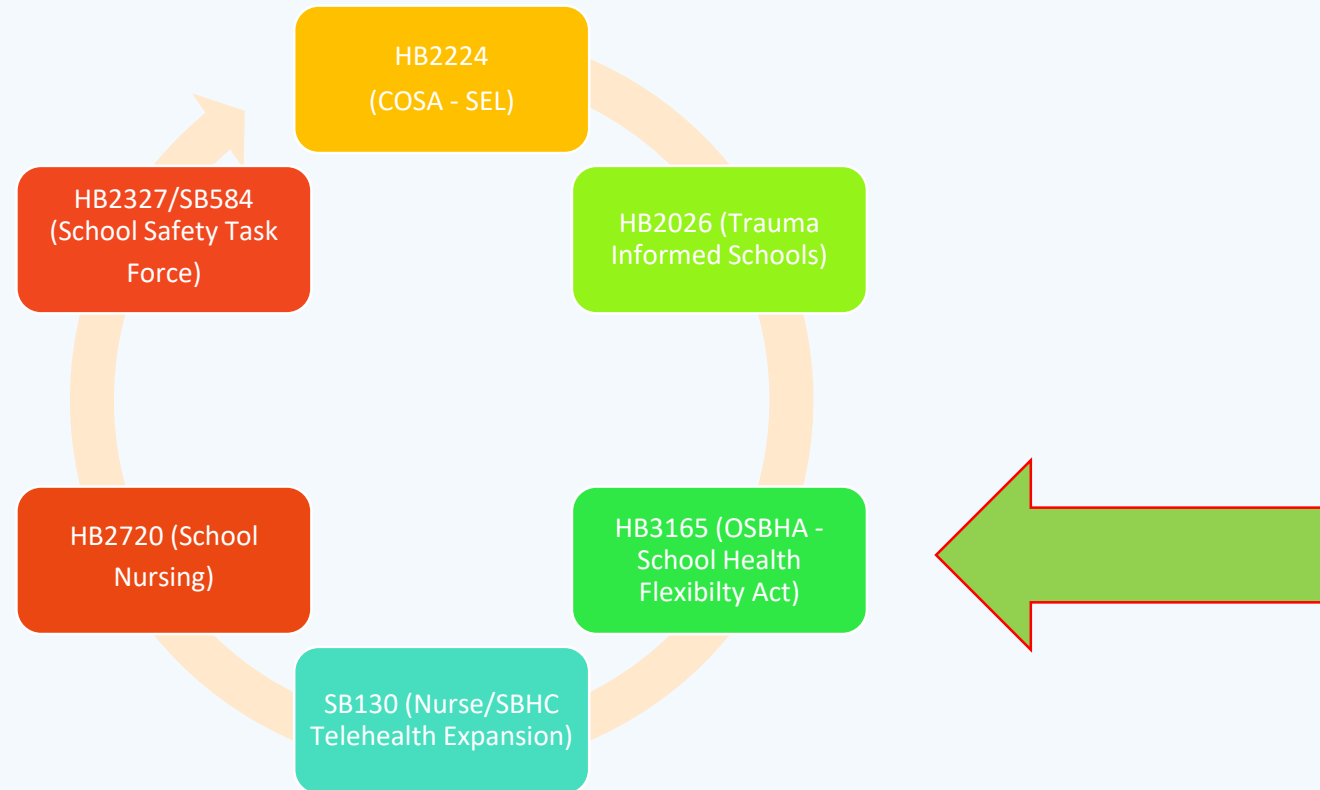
HB2224
(COSA - SEL)

HB2026 (Trauma Informed Schools)

HB3165 (OSBHA - School Health Flexibilty Act)

SB130 (Nurse/SBHC Telehealth Expansion)

HB2720 (School Nursing)

HB2327/SB584 (School Safety Task Force)